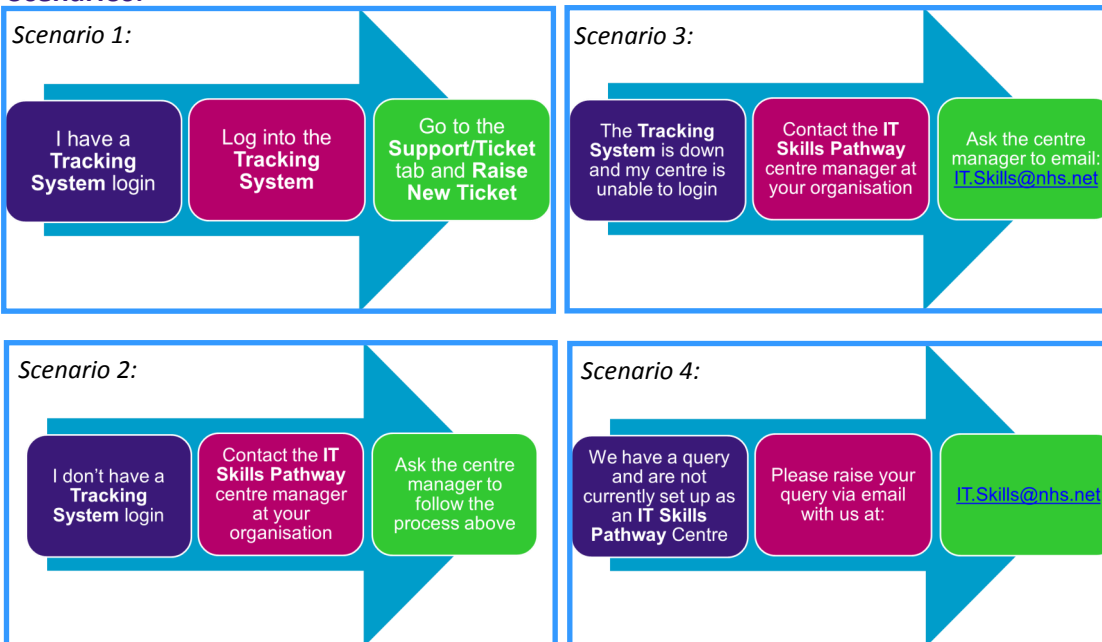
Scenarios:

Scenario 1:

I have a Tracking System login

Log into the Tracking System

Go to the Support/Ticket tab and Raise New Ticket

Scenario 3:

The Tracking System is down and my centre is unable to login

Contact the IT Skills Pathway centre manager at your organisation

Ask the centre manager to email: IT.Skills@nhs.net

Scenario 2:

I don't have a Tracking System login

Contact the IT Skills Pathway centre manager at your organisation

Ask the centre manager to follow the process above

Scenario 4:

We have a query and are not currently set up as an IT Skills Pathway Centre

Please raise your query via email with us at:

IT.Skills@nhs.net